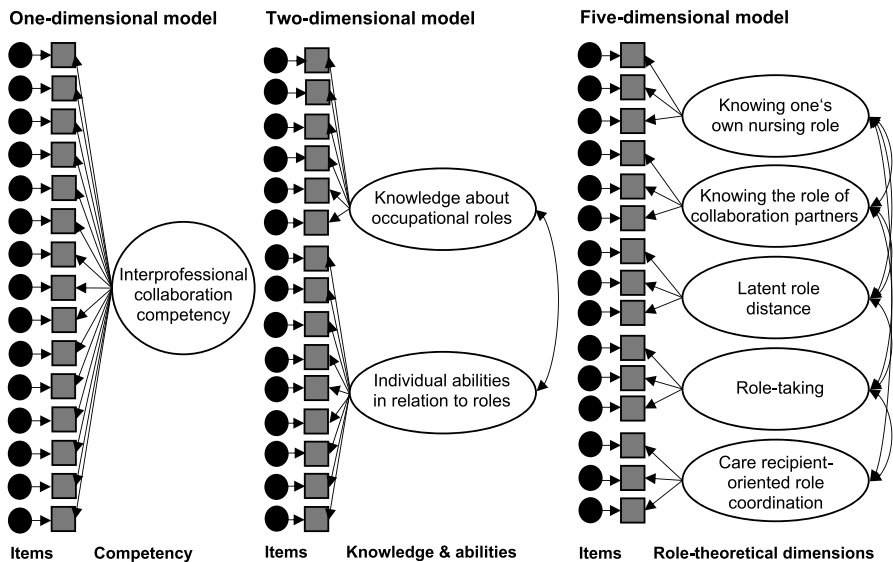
One-dimensional model

Interprofessional collaboration competency

Items Competency

Two-dimensional model

Knowledge about occupational roles

Individual abilities in relation to roles

Items Knowledge & abilities

Five-dimensional model

Knowing one's own nursing role

Knowing the role of collaboration partners

Latent role distance

Role-taking

Care recipient-oriented role coordination

Items Role-theoretical dimensions